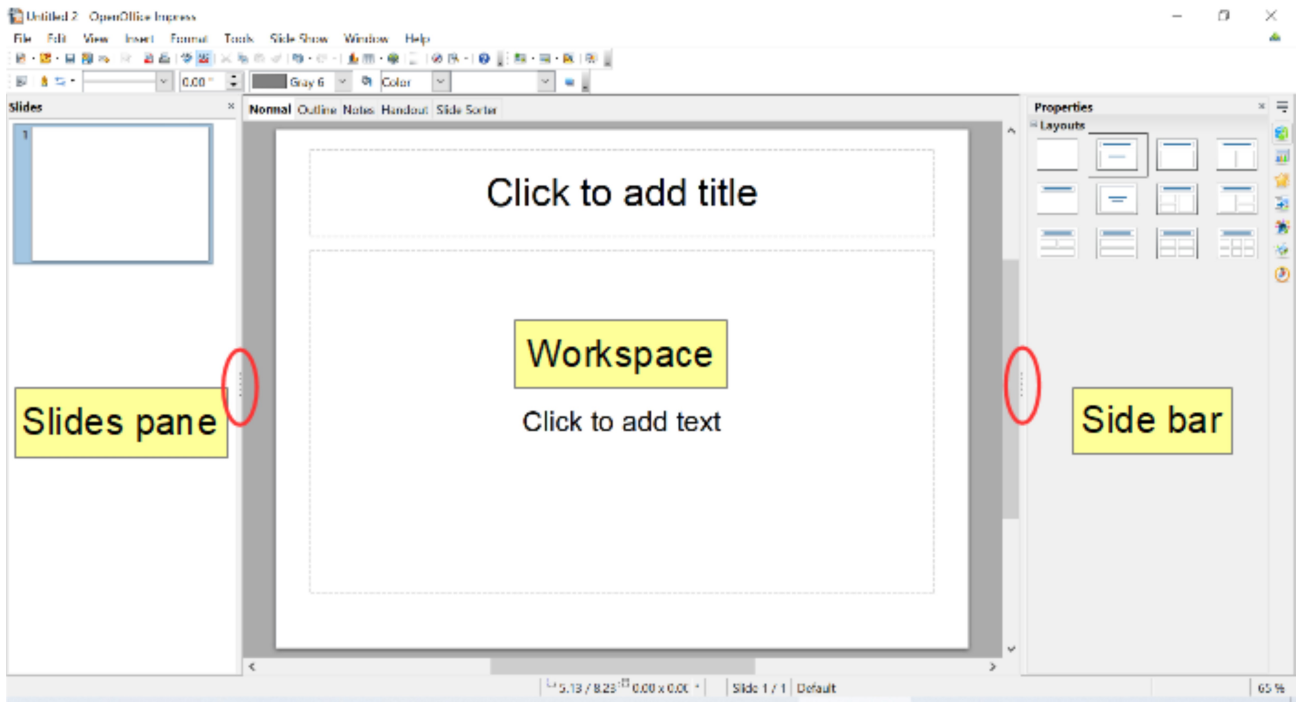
Untitled 2 - OpenOffice Impress

File Edit View Insert Format Tools Slide Show Window Help

0.00" Gray 6 Color

Slides

1

Normal Outline Notes Handout Slide Sorter

Click to add title

Workspace

Click to add text

Slides pane

Side bar

Properties

Layouts

5.13 / 8.23 0.00 x 0.00 Slide 1 / 1 Default 65 %